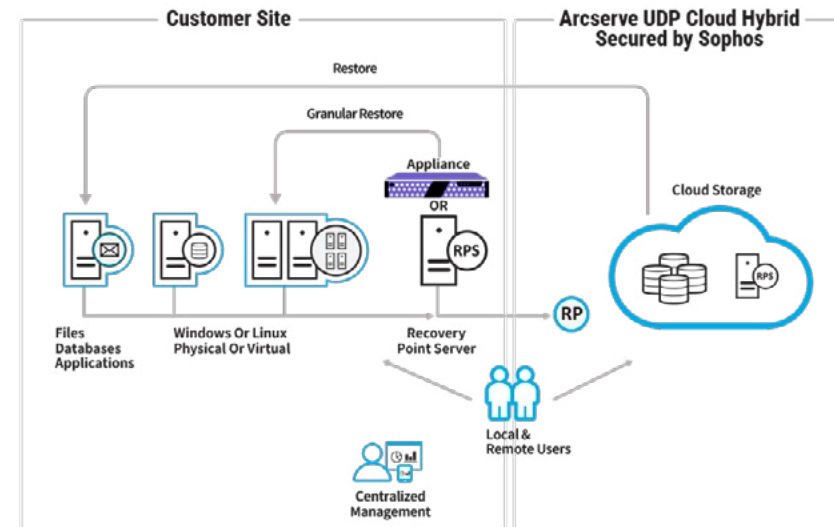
Customer Site

Arcserve UDP Cloud Hybrid Secured by Sophos

Restore

Granular Restore

Appliance

OR

RPS

Cloud Storage

RPS

RP

Files
Databases
Applications

Windows Or Linux
Physical Or Virtual

Recovery
Point Server

Local &
Remote Users

Centralized
Management